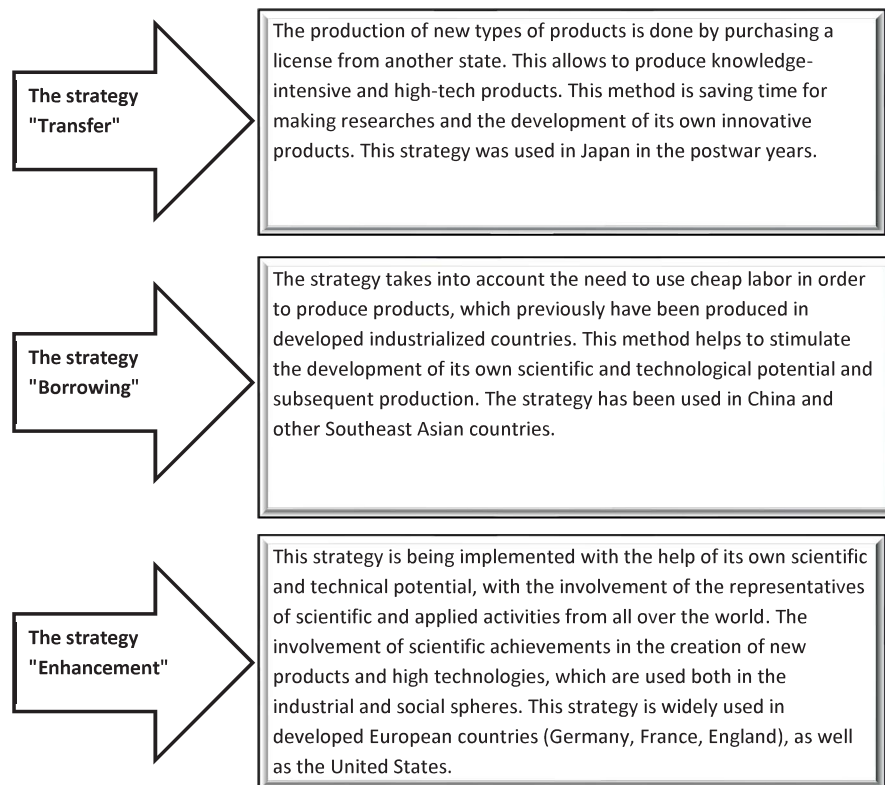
The strategy "Transfer"

The production of new types of products is done by purchasing a license from another state. This allows to produce knowledge-intensive and high-tech products. This method is saving time for making researches and the development of its own innovative products. This strategy was used in Japan in the postwar years.

The strategy "Borrowing"

The strategy takes into account the need to use cheap labor in order to produce products, which previously have been produced in developed industrialized countries. This method helps to stimulate the development of its own scientific and technological potential and subsequent production. The strategy has been used in China and other Southeast Asian countries.

The strategy "Enhancement"

This strategy is being implemented with the help of its own scientific and technical potential, with the involvement of the representatives of scientific and applied activities from all over the world. The involvement of scientific achievements in the creation of new products and high technologies, which are used both in the industrial and social spheres. This strategy is widely used in developed European countries (Germany, France, England), as well as the United States.